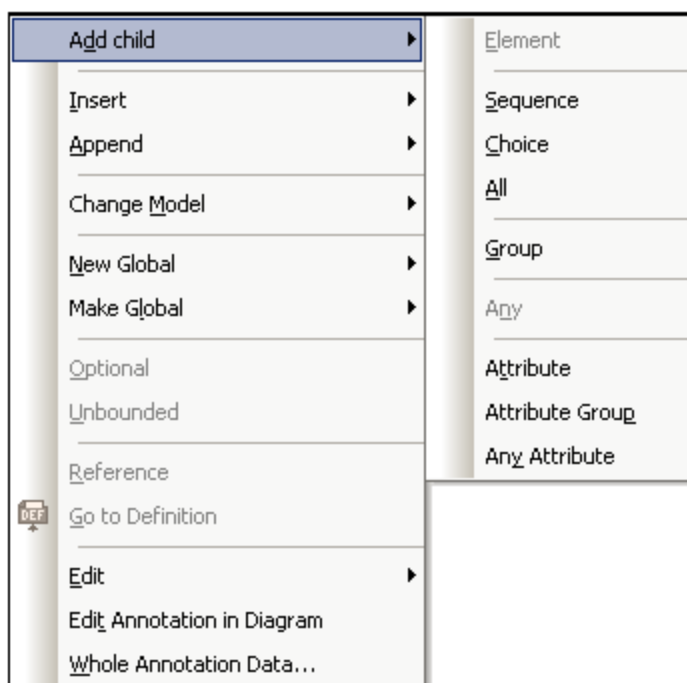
Add child
Insert
Append
Change Model
New Global
Make Global
Optional
Unbounded
Reference
DEF
Go to Definition
Edit
Edit Annotation in Diagram
Whole Annotation Data...

Element
Sequence
Choice
All
Group
Any
Attribute
Attribute Group
Any Attribute